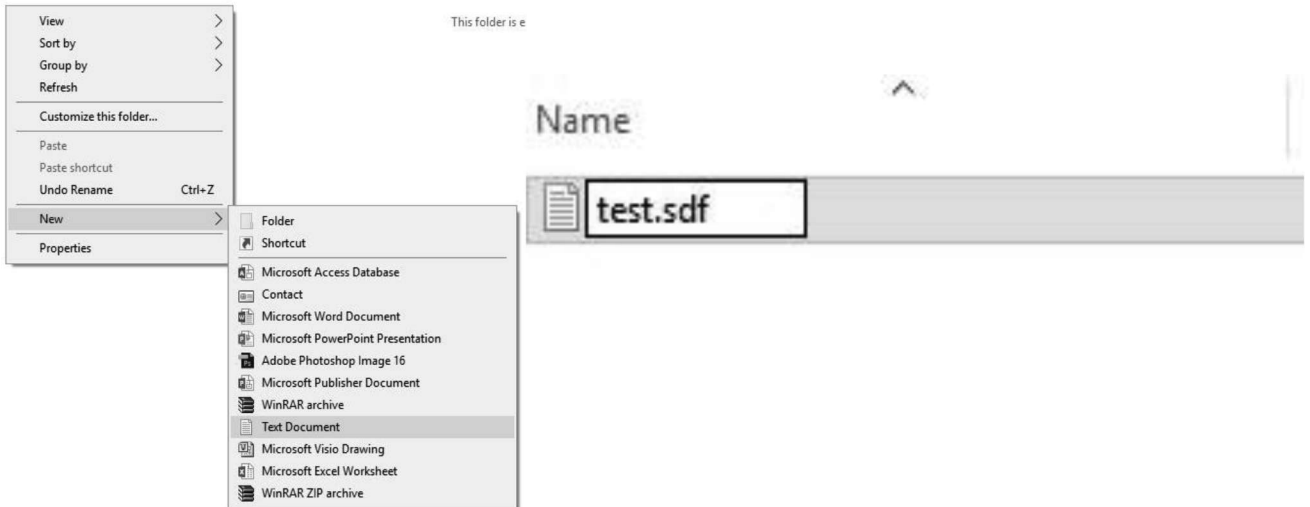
View >
Sort by >
Group by >
Refresh
Customize this folder...
Paste
Paste shortcut
Undo Rename Ctrl+Z
New >
Properties

Folder
Shortcut
Microsoft Access Database
Contact
Microsoft Word Document
Microsoft PowerPoint Presentation
Adobe Photoshop Image 16
Microsoft Publisher Document
WinRAR archive
Text Document
Microsoft Visio Drawing
Microsoft Excel Worksheet
WinRAR ZIP archive

This folder is e

Name

test.sdf